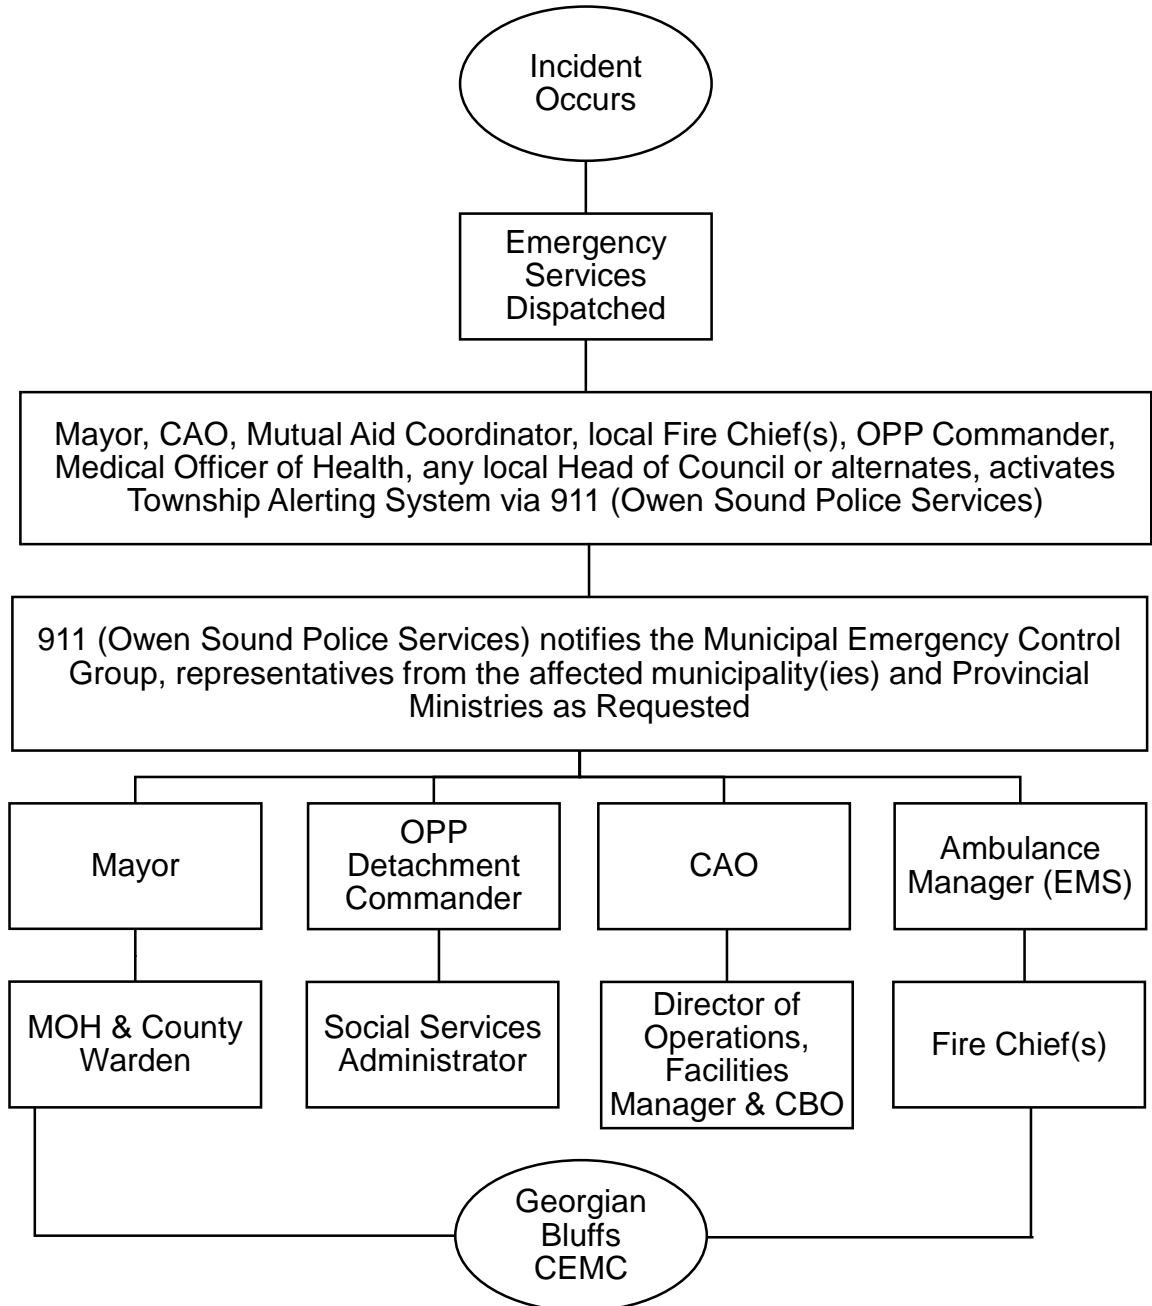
Incident Occurs

Emergency Services Dispatched

Mayor, CAO, Mutual Aid Coordinator, local Fire Chief(s), OPP Commander, Medical Officer of Health, any local Head of Council or alternates, activates Township Alerting System via 911 (Owen Sound Police Services)

911 (Owen Sound Police Services) notifies the Municipal Emergency Control Group, representatives from the affected municipality(ies) and Provincial Ministries as Requested

Mayor

OPP Detachment Commander

CAO

Ambulance Manager (EMS)

MOH & County Warden

Social Services Administrator

Director of Operations, Facilities Manager & CBO

Fire Chief(s)

Georgian Bluffs CEMC